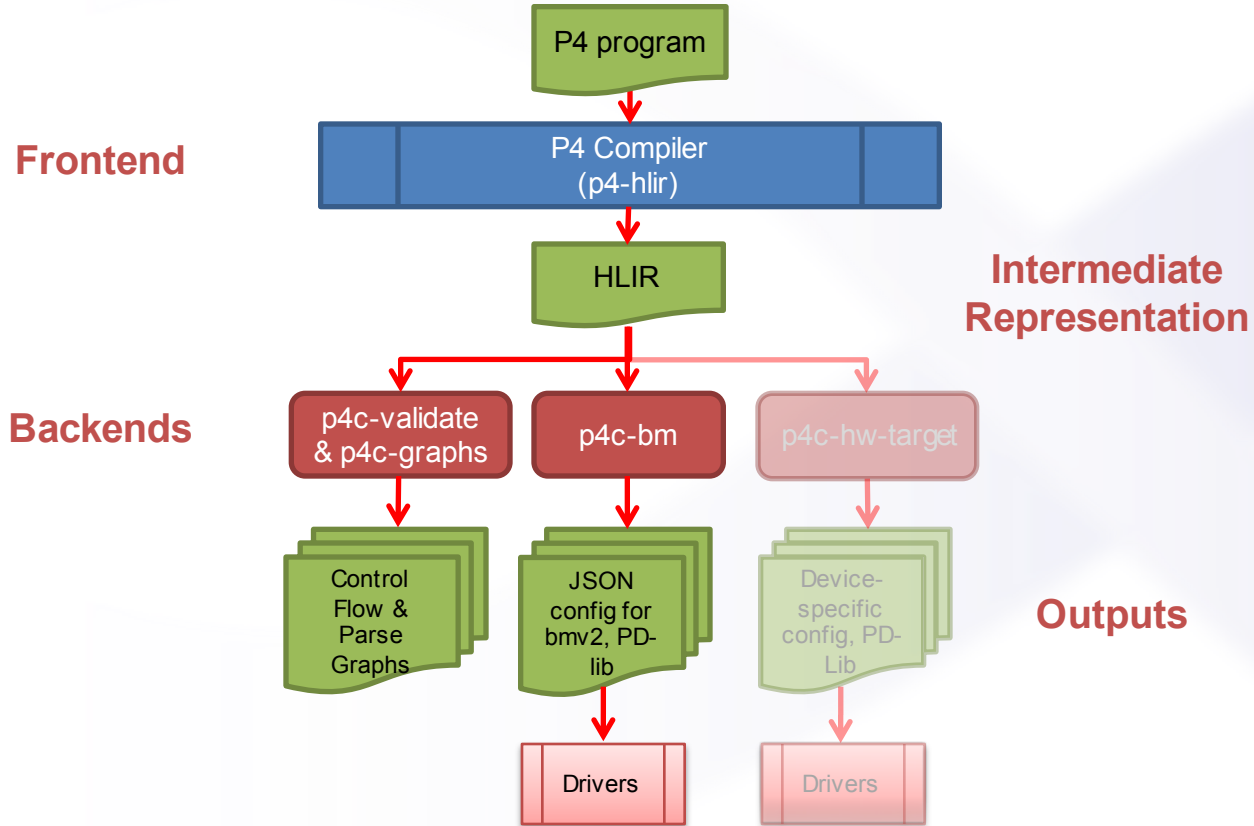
P4 program

Frontend

P4 Compiler (p4-hlir)

HLIR

Intermediate Representation

Backends

p4c-validate & p4c-graphs

p4c-bm

p4c-hw-target

Control Flow & Parse Graphs

JSON config for bmv2, PD-lib

Device-specific config, PD-Lib

Outputs

Drivers

Drivers